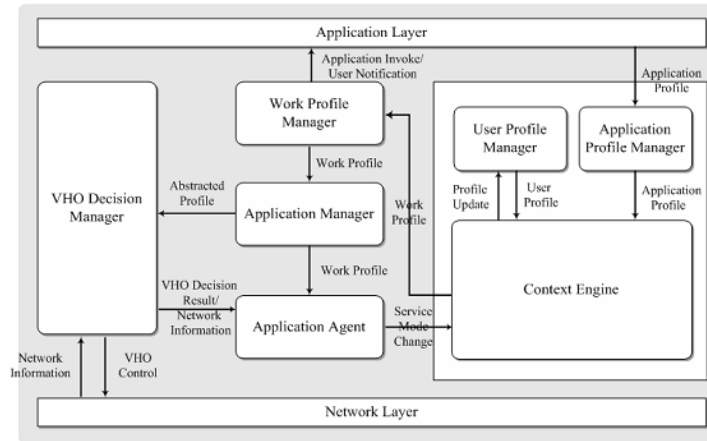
Application Layer

Application Invoke/ User Notification

Application Profile

Work Profile Manager

User Profile Manager

Application Profile Manager

VHO Decision Manager

Work Profile

Abstracted Profile

Application Manager

Work Profile

Profile Update

User Profile

Application Profile

Work Profile

Context Engine

VHO Decision Result/ Network Information

Application Agent

Service Mode Change

Network Information

VHO Control

Network Layer